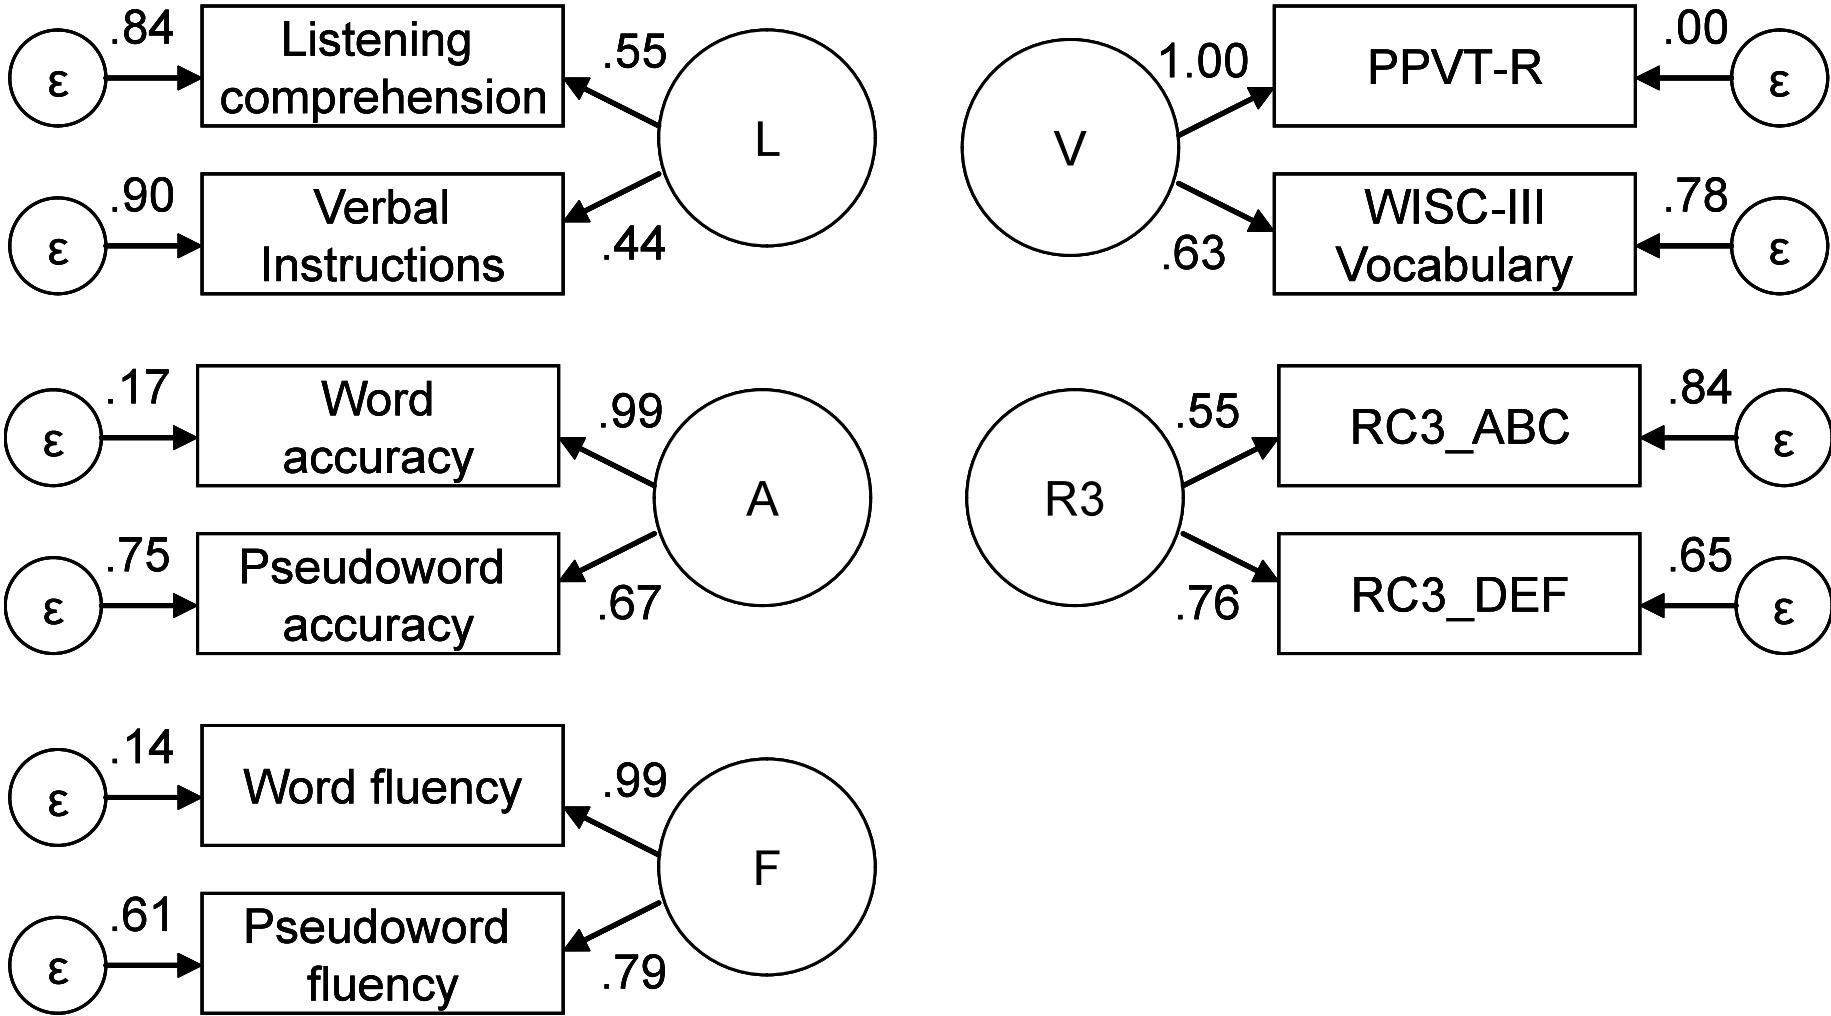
ε .84 Listening comprehension .55 L
ε .90 Verbal Instructions .44

V 1.00 PPVT-R .00 ε
.63 WISC-III Vocabulary .78 ε

ε .17 Word accuracy .99 A
ε .75 Pseudoword accuracy .67

R3 .55 RC3_ABC .84 ε
.76 RC3_DEF .65 ε

ε .14 Word fluency .99 F
ε .61 Pseudoword fluency .79